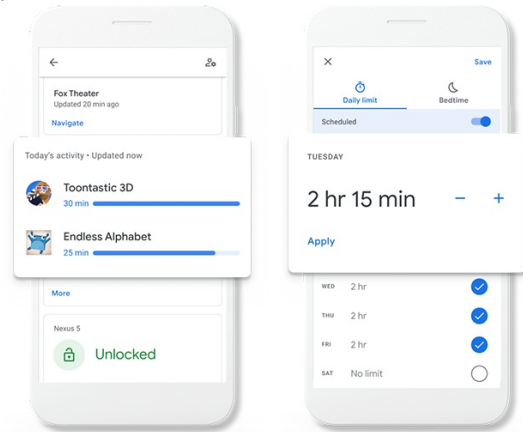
Fox Theater
Updated 20 min ago

Navigate

Today's activity • Updated now

Toontastic 3D
30 min

Endless Alphabet
25 min

More

Nexus 5

Unlocked

Save

Daily limit

Bedtime

Scheduled

TUESDAY

2 hr 15 min

−

+

Apply

WED 2 hr

THU 2 hr

FRI 2 hr

SAT No limit